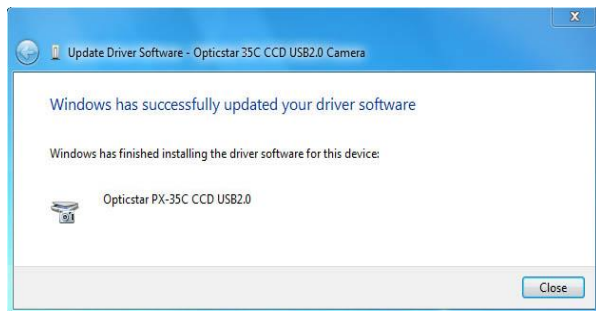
Update Driver Software - Opticstar 35C CCD USB2.0 Camera

Windows has successfully updated your driver software

Windows has finished installing the driver software for this device:

Opticstar PX-35C CCD USB2.0

Close